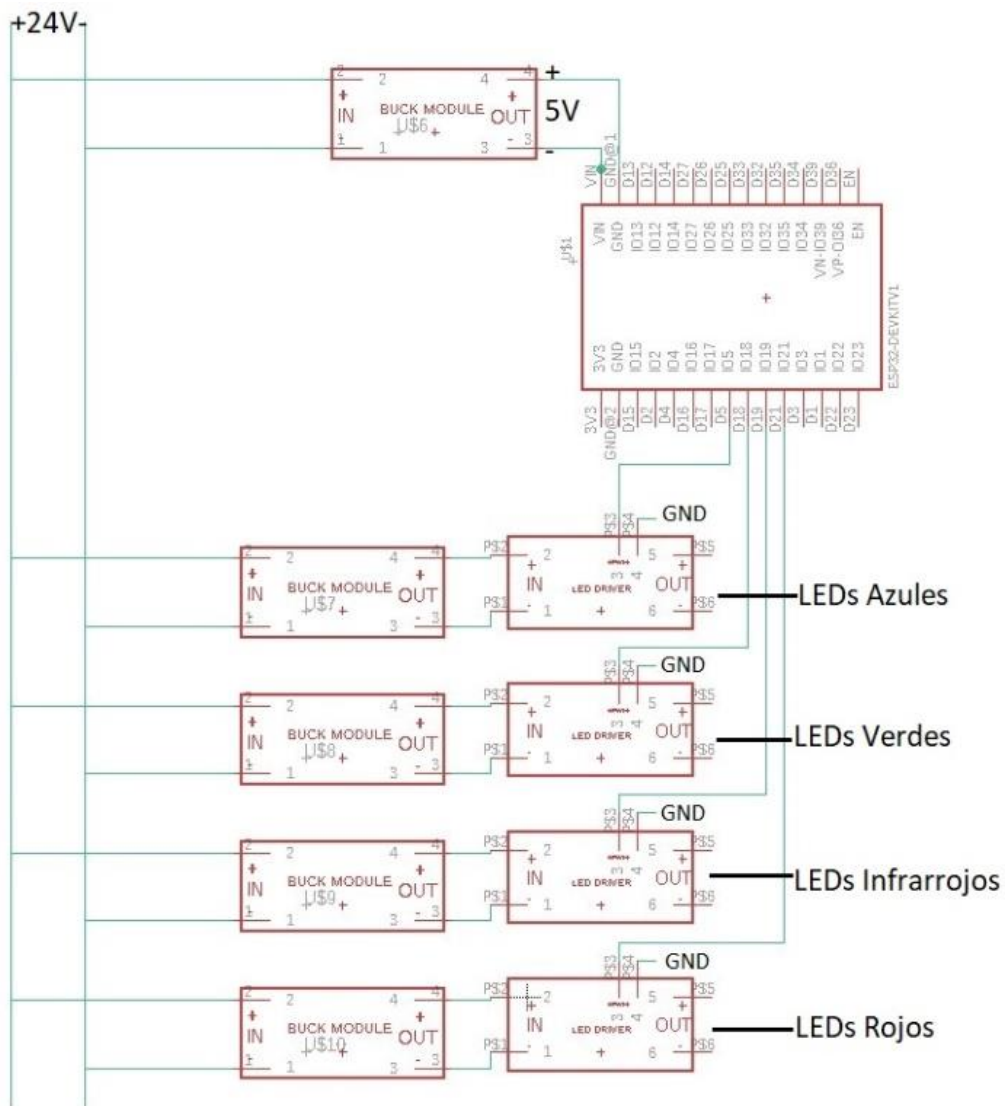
+24V-

2 2 4 4 +
+ +
IN BUCK MODULE OUT 5V
U$6 +
1 1 3 - 3 -

VIN GND@1 IO13 IO12 IO14 IO27 IO26 IO25 IO33 IO32 IO35 IO34 IO39 IO36 EN

VIN GND IO13 IO12 IO14 IO27 IO26 IO25 IO33 IO32 IO35 IO34 VN-IO39 VP-IO36 EN
U$1
+
3V3 GND IO15 IO2 IO4 IO16 IO17 IO5 IO18 IO19 IO21 IO3 IO1 IO22 IO23
ESP32-DEVKITV1

3V3 GND@2 D15 D2 D4 D16 D17 D5 D18 D19 D21 D3 D1 D22 D23

GND
2 2 4 4 PS2 2 PS3 PS4 5 PS5
+ + + +
IN BUCK MODULE OUT IN LED DRIVER 3 4 OUT
U$7 + + LEDs Azules
1 1 3 - 3 PS1 - 1 6 - PS6

GND
2 2 4 4 PS2 2 PS3 PS4 5 PS5
+ + + +
IN BUCK MODULE OUT IN LED DRIVER 3 4 OUT
U$8 + + LEDs Verdes
1 1 3 - 3 PS1 - 1 6 - PS6

GND
2 2 4 4 PS2 2 PS3 PS4 5 PS5
+ + + +
IN BUCK MODULE OUT IN LED DRIVER 3 4 OUT
U$9 + + LEDs Infrarrojos
1 1 3 - 3 PS1 - 1 6 - PS6

GND
2 2 4 4 PS2 2 PS3 PS4 5 PS5
+ + + +
IN BUCK MODULE OUT IN LED DRIVER 3 4 OUT
U$10 + + LEDs Rojos
1 1 3 - 3 PS1 - 1 6 - PS6